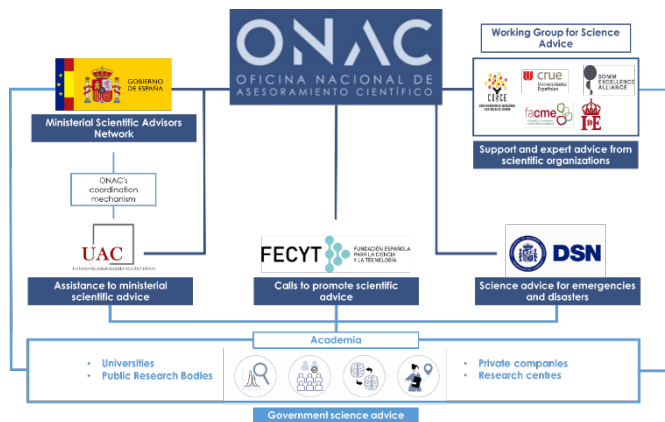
ONAC
OFICINA NACIONAL DE ASESORAMIENTO CIENTÍFICO

GOBIERNO DE ESPAÑA

Ministerial Scientific Advisors Network

ONAC's coordination mechanism

UAC
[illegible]

Assistance to ministerial scientific advice

Working Group for Science Advice

COSCE
crue Universidades Españolas
SOMM EXCELLENCE ALLIANCE
facme
IdE

Support and expert advice from scientific organizations

FECYT FUNDACIÓN ESPAÑOLA PARA LA CIENCIA Y LA TECNOLOGÍA

Calls to promote scientific advice

DSN

Science advice for emergencies and disasters

Academia

• Universities
• Public Research Bodies

• Private companies
• Research centres

Government science advice